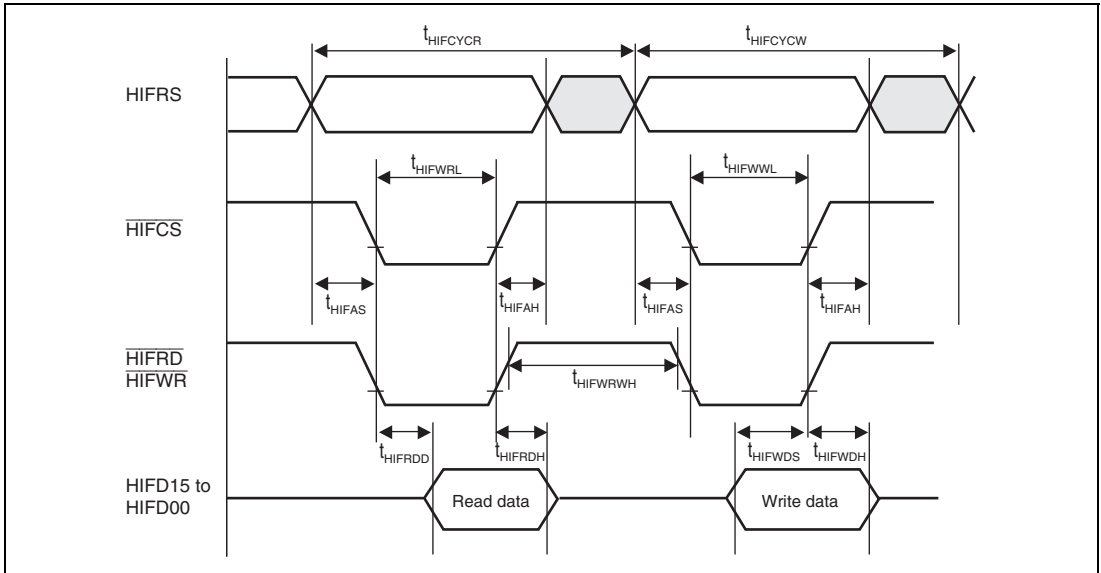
$t_{HIFCYCR}$

$t_{HIFCYCW}$

HIFRS

$t_{HIFWRL}$

$t_{HIFWWL}$

$\overline{HIFCS}$

$t_{HIFAS}$

$t_{HIFAH}$

$t_{HIFAS}$

$t_{HIFAH}$

$\overline{HIFRD}$
$\overline{HIFWR}$

$t_{HIFWRWH}$

$t_{HIFRDD}$

$t_{HIFRDH}$

$t_{HIFWDS}$

$t_{HIFWDH}$

HIFD15 to HIFD00

Read data

Write data